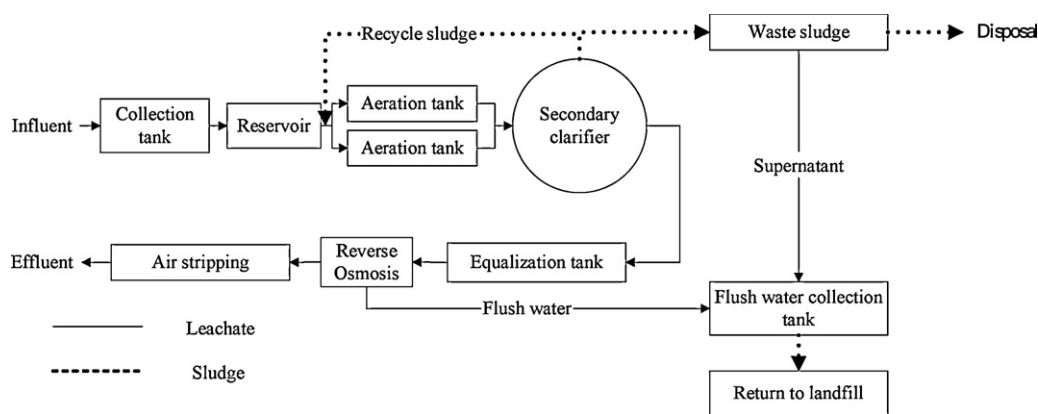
Recycle sludge
Waste sludge
Disposal
Influent
Collection tank
Reservoir
Aeration tank
Aeration tank
Secondary clarifier
Supernatant
Effluent
Air stripping
Reverse Osmosis
Equalization tank
Flush water
Flush water collection tank
Leachate
Sludge
Return to landfill